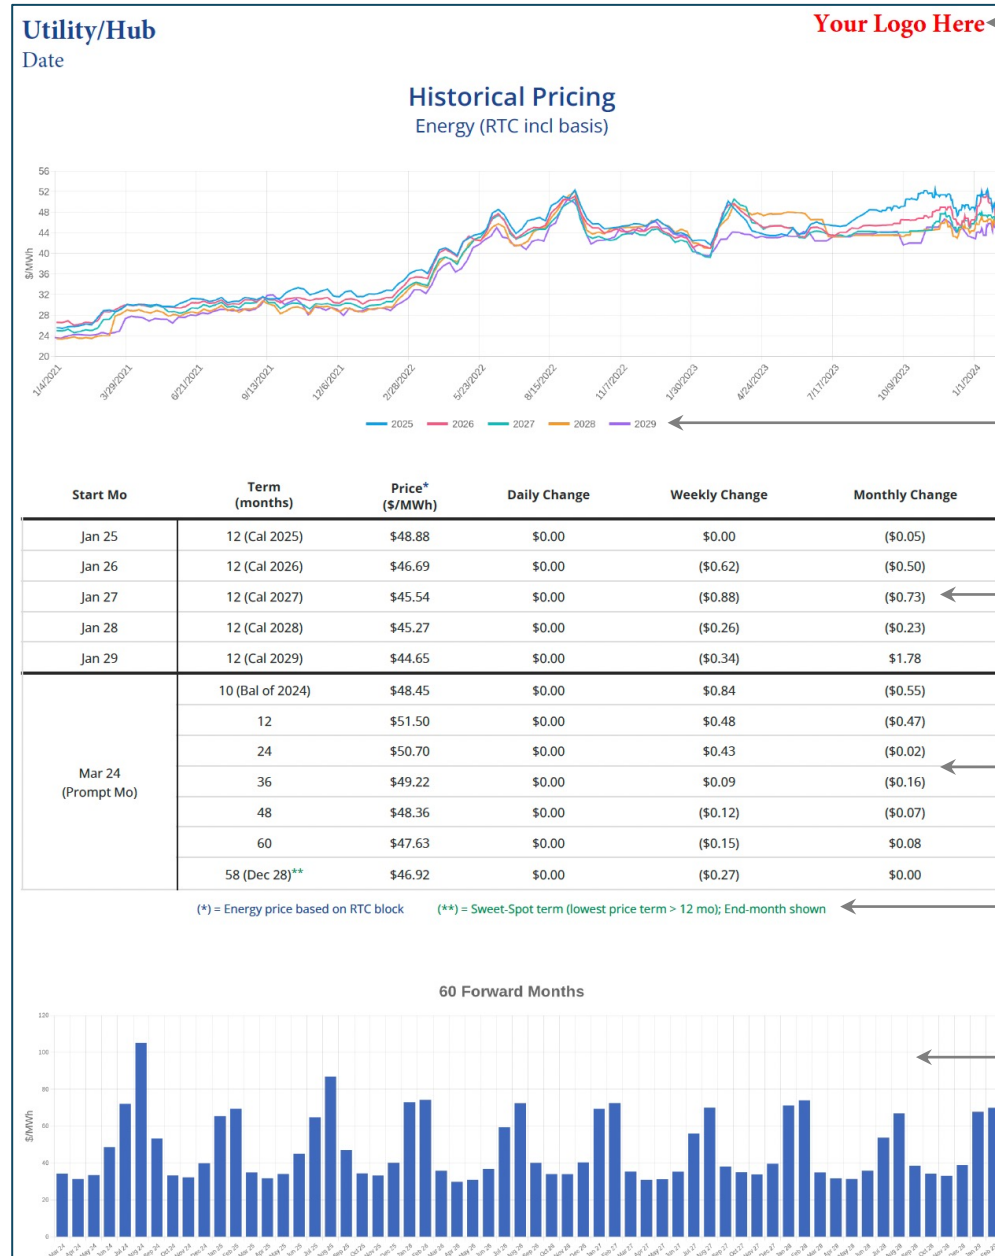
Utility/Hub
Date

Your Logo Here

Historical Pricing
Energy (RTC incl basis)

56
52
48
44
40
36
32
28
24
20

$/MWh

1/4/2021
3/29/2021
6/21/2021
9/13/2021
12/6/2021
2/28/2022
5/23/2022
8/15/2022
11/7/2022
1/30/2023
4/24/2023
7/17/2023
10/9/2023
1/1/2024

2025 2026 2027 2028 2029

| Start Mo | Term (months) | Price* ($/MWh) | Daily Change | Weekly Change | Monthly Change |
|---|---|---|---|---|---|
| Jan 25 | 12 (Cal 2025) | $48.88 | $0.00 | $0.00 | ($0.05) |
| Jan 26 | 12 (Cal 2026) | $46.69 | $0.00 | ($0.62) | ($0.50) |
| Jan 27 | 12 (Cal 2027) | $45.54 | $0.00 | ($0.88) | ($0.73) |
| Jan 28 | 12 (Cal 2028) | $45.27 | $0.00 | ($0.26) | ($0.23) |
| Jan 29 | 12 (Cal 2029) | $44.65 | $0.00 | ($0.34) | $1.78 |
| Mar 24 (Prompt Mo) | 10 (Bal of 2024) | $48.45 | $0.00 | $0.84 | ($0.55) |
| | 12 | $51.50 | $0.00 | $0.48 | ($0.47) |
| | 24 | $50.70 | $0.00 | $0.43 | ($0.02) |
| | 36 | $49.22 | $0.00 | $0.09 | ($0.16) |
| | 48 | $48.36 | $0.00 | ($0.12) | ($0.07) |
| | 60 | $47.63 | $0.00 | ($0.15) | $0.08 |
| | 58 (Dec 28)** | $46.92 | $0.00 | ($0.27) | $0.00 |

(*) = Energy price based on RTC block (**) = Sweet-Spot term (lowest price term > 12 mo); End-month shown

60 Forward Months

120
100
80
60
40
20
0

$/MWh